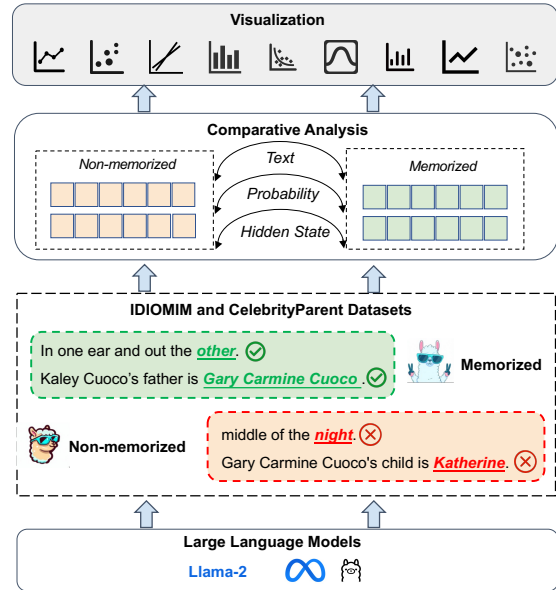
Visualization

Comparative Analysis

Non-memorized

Text

Probability

Hidden State

Memorized

IDIOMIM and CelebrityParent Datasets

In one ear and out the other.

Kaley Cuoco's father is Gary Carmine Cuoco .

Memorized

Non-memorized

middle of the night.

Gary Carmine Cuoco's child is Katherine.

Large Language Models

Llama-2